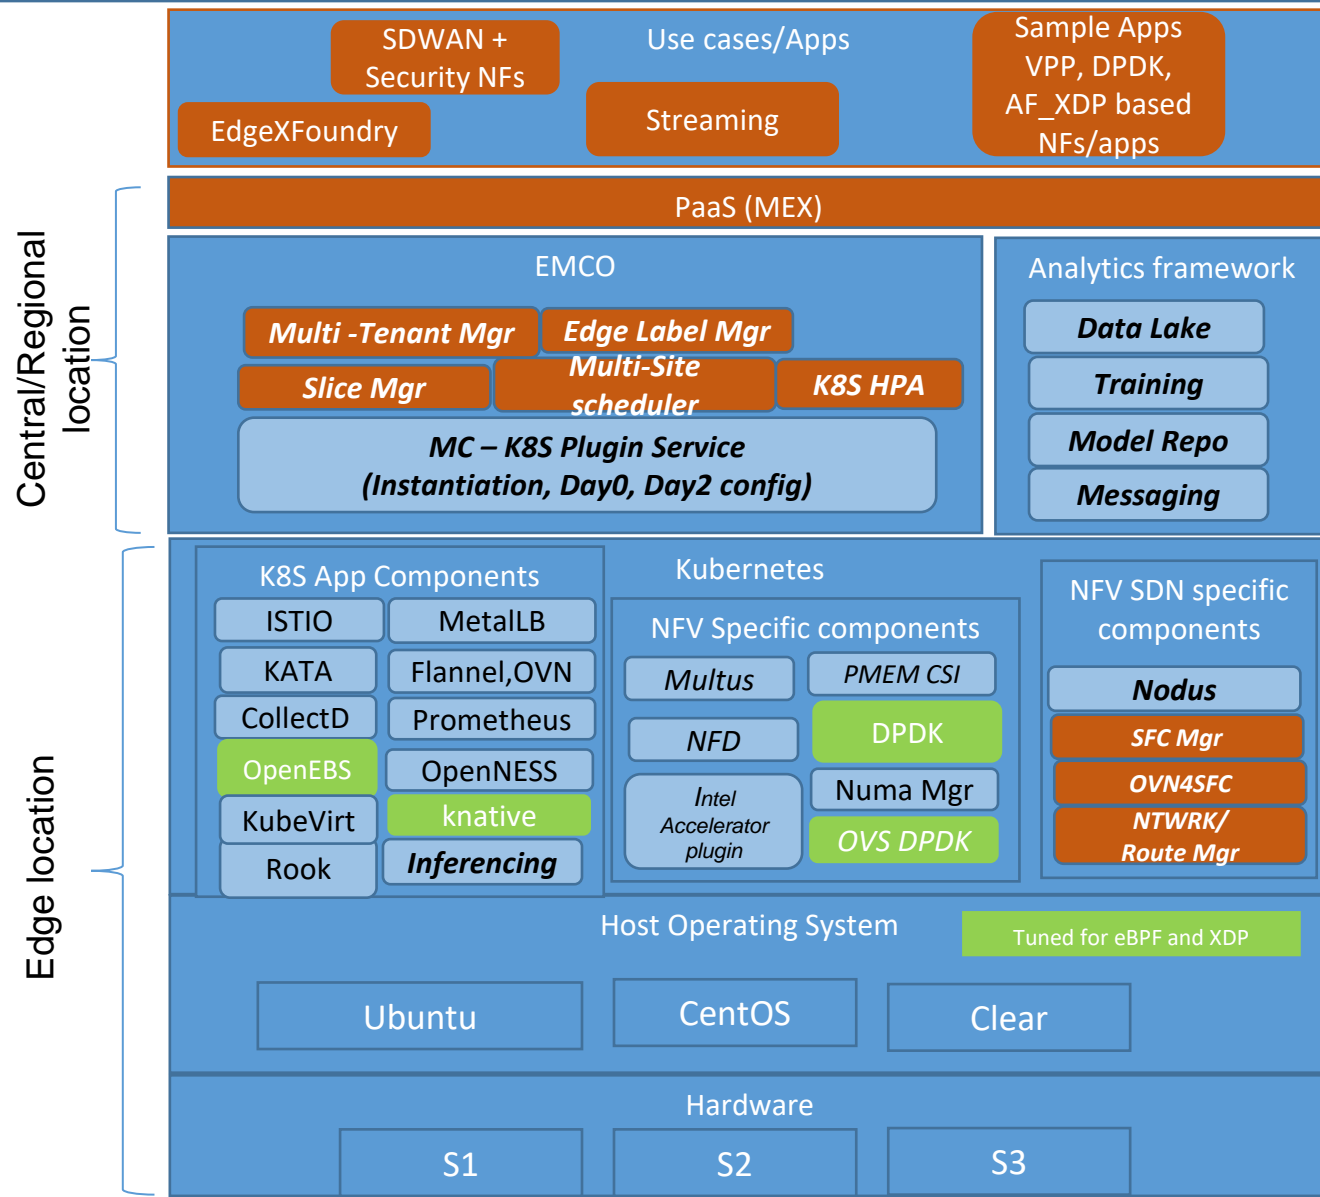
SDWAN + Security NFs

Use cases/Apps

Sample Apps VPP, DPDK, AF_XDP based NFs/apps

EdgeXFoundry

Streaming

PaaS (MEX)

Central/Regional location

EMCO

Multi -Tenant Mgr

Edge Label Mgr

Slice Mgr

Multi-Site scheduler

K8S HPA

MC – K8S Plugin Service (Instantiation, Day0, Day2 config)

Analytics framework

Data Lake

Training

Model Repo

Messaging

Edge location

K8S App Components

ISTIO

MetalLB

KATA

Flannel,OVN

CollectD

Prometheus

OpenEBS

OpenNESS

KubeVirt

knative

Rook

Inferencing

Kubernetes

NFV Specific components

Multus

PMEM CSI

NFD

DPDK

Intel Accelerator plugin

Numa Mgr

OVS DPDK

NFV SDN specific components

Nodus

SFC Mgr

OVN4SFC

NTWRK/ Route Mgr

Host Operating System

Tuned for eBPF and XDP

Ubuntu

CentOS

Clear

Hardware

S1

S2

S3